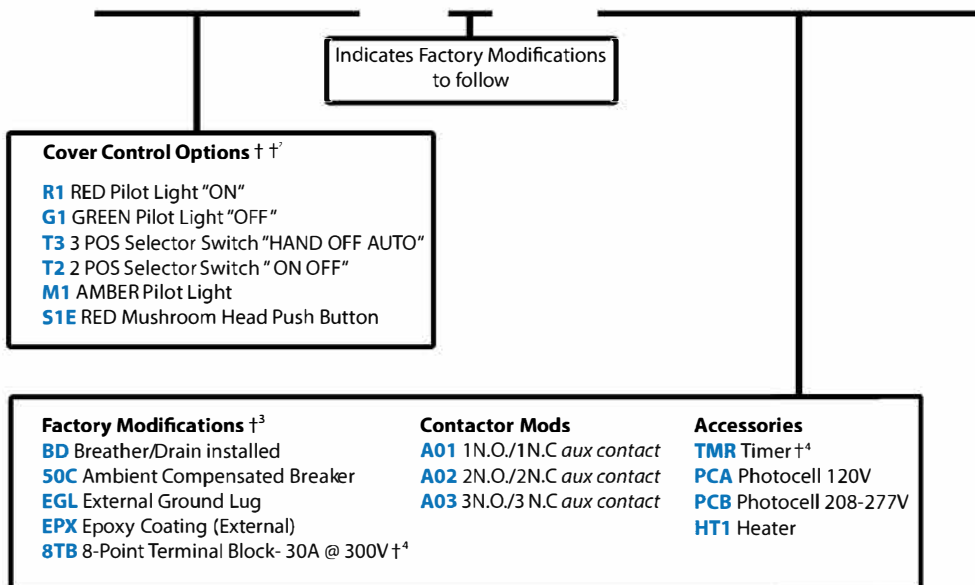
Indicates Factory Modifications to follow

Cover Control Options † †²

R1 RED Pilot Light "ON"
G1 GREEN Pilot Light "OFF"
T3 3 POS Selector Switch "HAND OFF AUTO"
T2 2 POS Selector Switch "ON OFF"
M1 AMBER Pilot Light
S1E RED Mushroom Head Push Button

Factory Modifications †³
BD Breather/Drain installed
50C Ambient Compensated Breaker
EGL External Ground Lug
EPX Epoxy Coating (External)
8TB 8-Point Terminal Block- 30A @ 300V †⁴

Contactor Mods
A01 1N.O./1N.C aux contact
A02 2N.O./2N.C aux contact
A03 3N.O./3 N.C aux contact

Accessories
TMR Timer †⁴
PCA Photocell 120V
PCB Photocell 208-277V
HT1 Heater